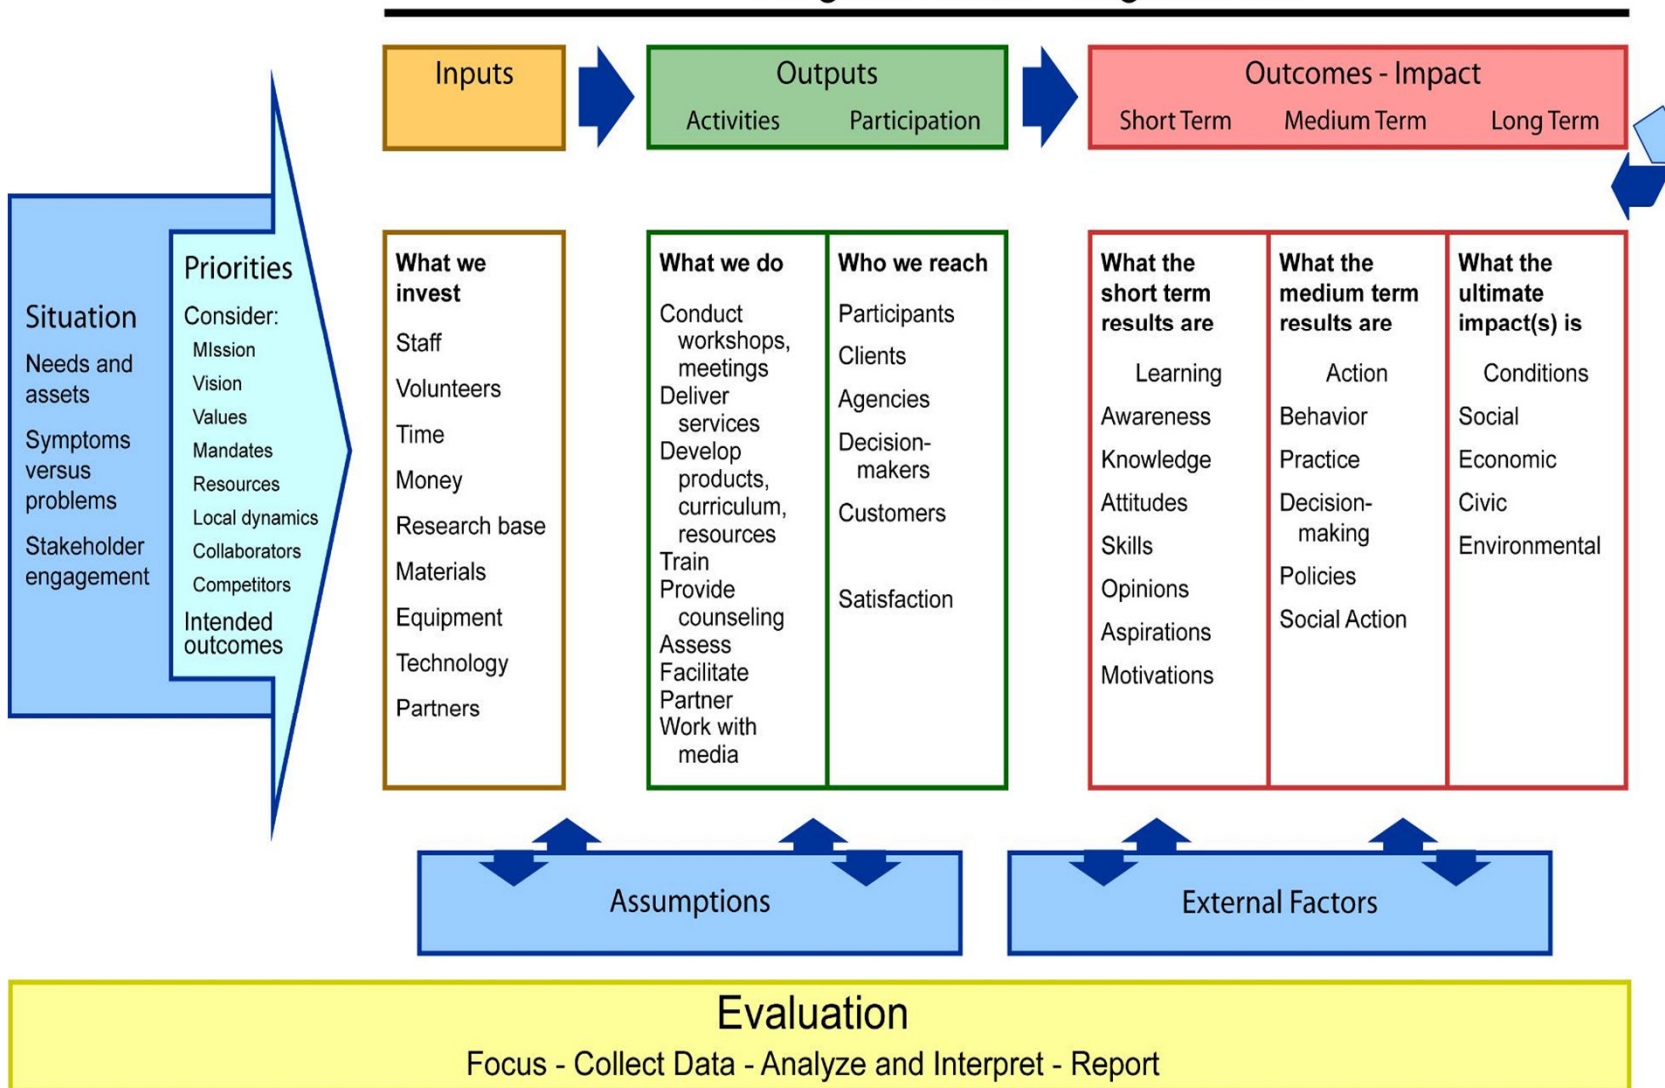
Situation
Needs and assets
Symptoms versus problems
Stakeholder engagement

Priorities
Consider:
MIssion
Vision
Values
Mandates
Resources
Local dynamics
Collaborators
Competitors
Intended outcomes

Inputs

What we invest
Staff
Volunteers
Time
Money
Research base
Materials
Equipment
Technology
Partners

Outputs
Activities Participation

What we do
Conduct workshops, meetings
Deliver services
Develop products, curriculum, resources
Train
Provide counseling
Assess
Facilitate
Partner
Work with media

Who we reach
Participants
Clients
Agencies
Decision-makers
Customers
Satisfaction

Outcomes - Impact
Short Term Medium Term Long Term

What the short term results are
Learning
Awareness
Knowledge
Attitudes
Skills
Opinions
Aspirations
Motivations

What the medium term results are
Action
Behavior
Practice
Decision-making
Policies
Social Action

What the ultimate impact(s) is
Conditions
Social
Economic
Civic
Environmental

Assumptions

External Factors

Evaluation
Focus - Collect Data - Analyze and Interpret - Report